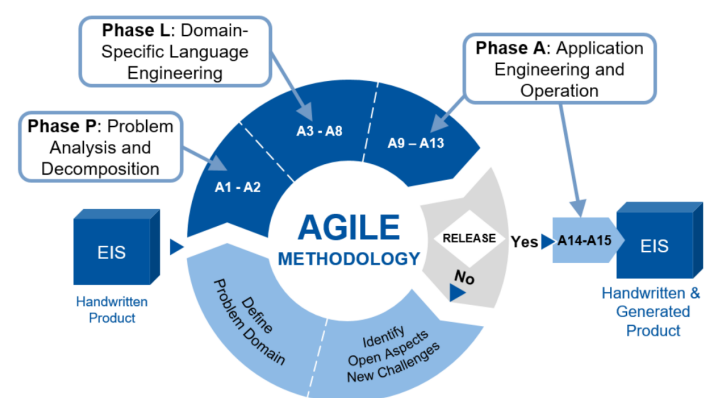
Phase L: Domain-Specific Language Engineering

Phase A: Application Engineering and Operation

Phase P: Problem Analysis and Decomposition

A3 - A8

A9 – A13

A1 - A2

EIS

Handwritten Product

AGILE METHODOLOGY

RELEASE

Yes

A14-A15

EIS

Handwritten & Generated Product

No

Define Problem Domain

Identify Open Aspects New Challenges